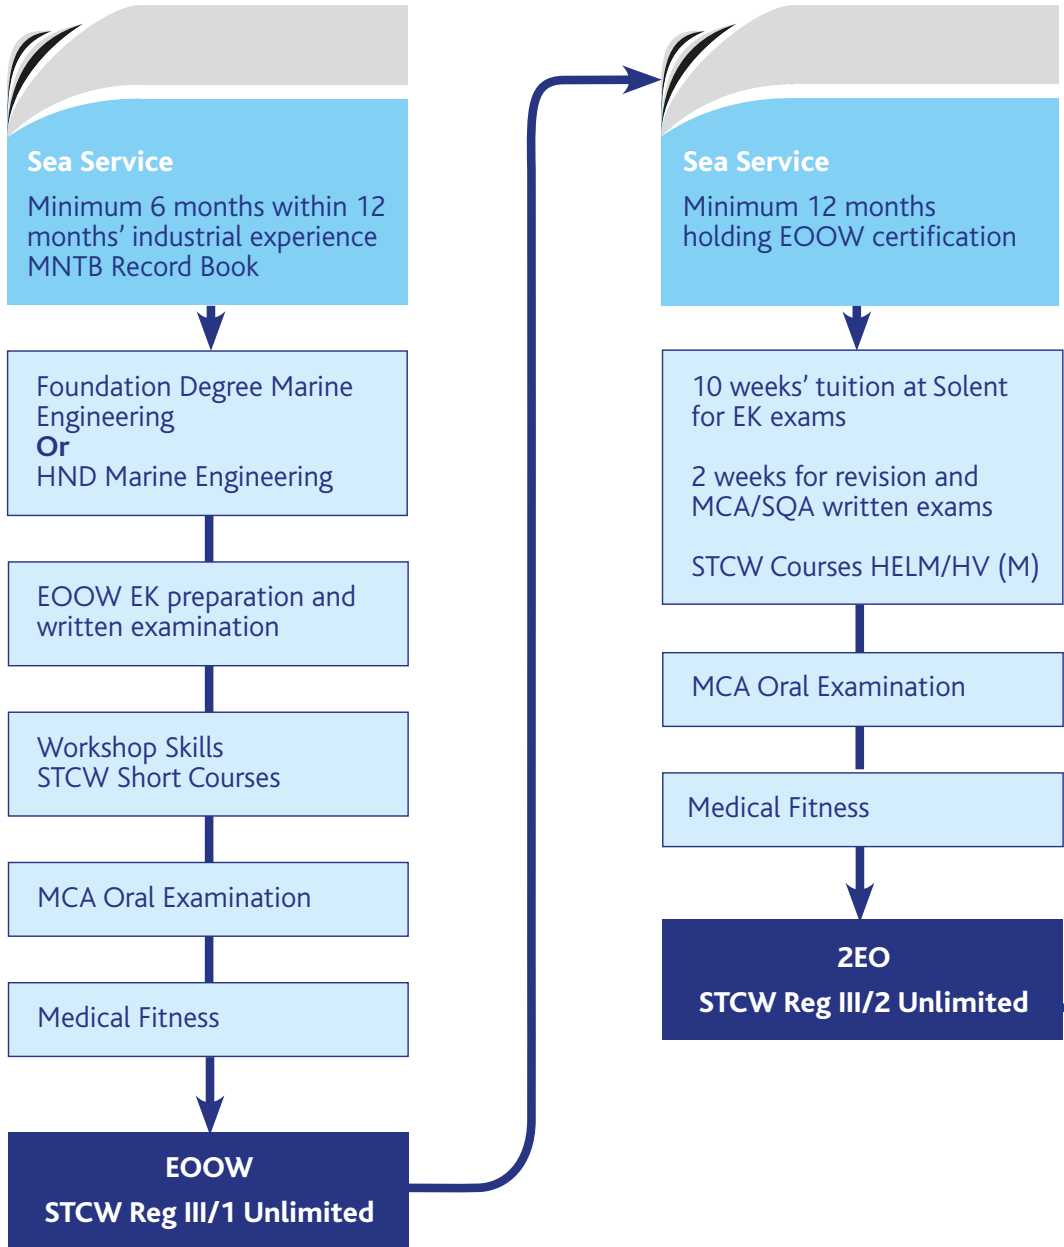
Sea Service

Minimum 6 months within 12 months' industrial experience MNTB Record Book

Foundation Degree Marine Engineering
**Or**
HND Marine Engineering

EOOW EK preparation and written examination

Workshop Skills
STCW Short Courses

MCA Oral Examination

Medical Fitness

EOOW
STCW Reg III/1 Unlimited

Sea Service

Minimum 12 months holding EOOW certification

10 weeks' tuition at Solent for EK exams

2 weeks for revision and MCA/SQA written exams

STCW Courses HELM/HV (M)

MCA Oral Examination

Medical Fitness

2EO
STCW Reg III/2 Unlimited